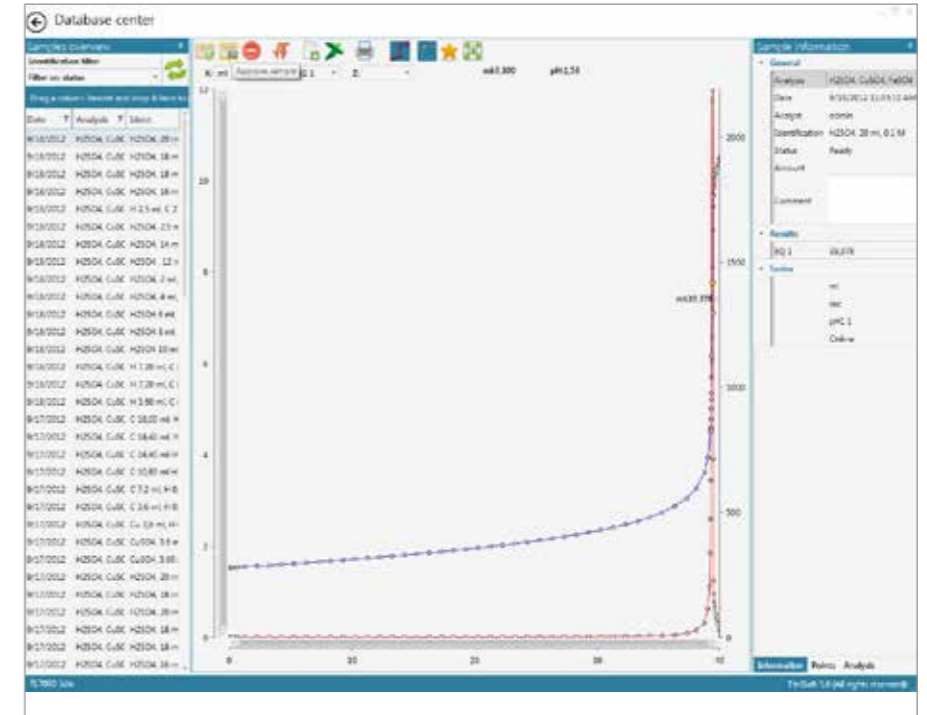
Database center

Samples overview
Identification filter
Filter on status
Drag a column header and drop it here to

| Date | Analysis | Ident |
|---|---|---|
| 9/18/2012 | H2SO4, CuSC | H2SO4, 20 m |
| 9/18/2012 | H2SO4, CuSC | H2SO4, 18 m |
| 9/18/2012 | H2SO4, CuSC | H2SO4, 18 m |
| 9/18/2012 | H2SO4, CuSC | H2SO4, 16 m |
| 9/18/2012 | H2SO4, CuSC | H 2,5 ml, C 2 |
| 9/18/2012 | H2SO4, CuSC | H2SO4, 2,5 m |
| 9/18/2012 | H2SO4, CuSC | H2SO4, 14 m |
| 9/18/2012 | H2SO4, CuSC | H2SO4, 12 m |
| 9/18/2012 | H2SO4, CuSC | H2SO4, 2 ml, |
| 9/18/2012 | H2SO4, CuSC | H2SO4, 4 ml, |
| 9/18/2012 | H2SO4, CuSC | H2SO4 6 ml |
| 9/18/2012 | H2SO4, CuSC | H2SO4 8 ml |
| 9/18/2012 | H2SO4, CuSC | H2SO4 10 ml |
| 9/18/2012 | H2SO4, CuSC | H 7,28 ml, C |
| 9/18/2012 | H2SO4, CuSC | H 7,28 ml, C |
| 9/18/2012 | H2SO4, CuSC | H 3,88 ml, C |
| 9/17/2012 | H2SO4, CuSC | C 18,02 ml H |
| 9/17/2012 | H2SO4, CuSC | C 18,42 ml H |
| 9/17/2012 | H2SO4, CuSC | C 14,40 ml H |
| 9/17/2012 | H2SO4, CuSC | C 10,83 ml H |
| 9/17/2012 | H2SO4, CuSC | C 7,2 ml, H 8 |
| 9/17/2012 | H2SO4, CuSC | C 3,6 ml, H 8 |
| 9/17/2012 | H2SO4, CuSC | Cu 3,6 ml, H |
| 9/17/2012 | H2SO4, CuSC | CuSO4, 3,6 m |
| 9/17/2012 | H2SO4, CuSC | CuSO4, 3,65 |
| 9/17/2012 | H2SO4, CuSC | H2SO4, 20 m |
| 9/17/2012 | H2SO4, CuSC | H2SO4, 18 m |
| 9/17/2012 | H2SO4, CuSC | H2SO4, 20 m |
| 9/17/2012 | H2SO4, CuSC | H2SO4, 18 m |
| 9/17/2012 | H2SO4, CuSC | H2SO4, 18 m |
| 9/17/2012 | H2SO4, CuSC | H2SO4, 16 m |

Approve sample
X: ml
ml:0,000 pH:1,51
ml:9,398

Sample information
General
Analysis: H2SO4, CuSO4, FeSO4
Date: 9/18/2012 11:03:12 AM
Analyst: admin
Identification: H2SO4, 20 ml, 0,1 M
Status: Ready
Amount
Comment
Results
EQ 1: 10,078
Scales
ml
sec
pH C 1
Dolt-e

Information Points Analysis

TL7000 Site
TitriSoft 3.0 All rights reserved